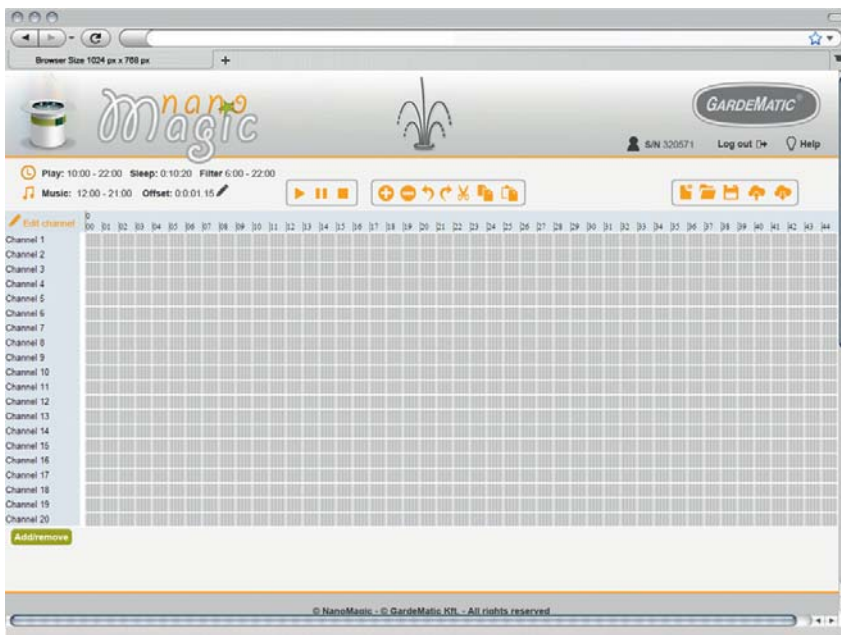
Browser Size 1024 px x 768 px

nano Magic

GARDEMATIC

S/N 320571 Log out Help

Play: 10:00 - 22:00 Sleep: 0:10:20 Filter 6:00 - 22:00

Music: 12:00 - 21:00 Offset: 0:0:01.15

Edit channel

0
00 01 02 03 04 05 06 07 08 09 10 11 12 13 14 15 16 17 18 19 20 21 22 23 24 25 26 27 28 29 30 31 32 33 34 35 36 37 38 39 40 41 42 43 44

Channel 1
Channel 2
Channel 3
Channel 4
Channel 5
Channel 6
Channel 7
Channel 8
Channel 9
Channel 10
Channel 11
Channel 12
Channel 13
Channel 14
Channel 15
Channel 16
Channel 17
Channel 18
Channel 19
Channel 20

Add/remove

© NanoMagic - © GardeMatic Kft. - All rights reserved